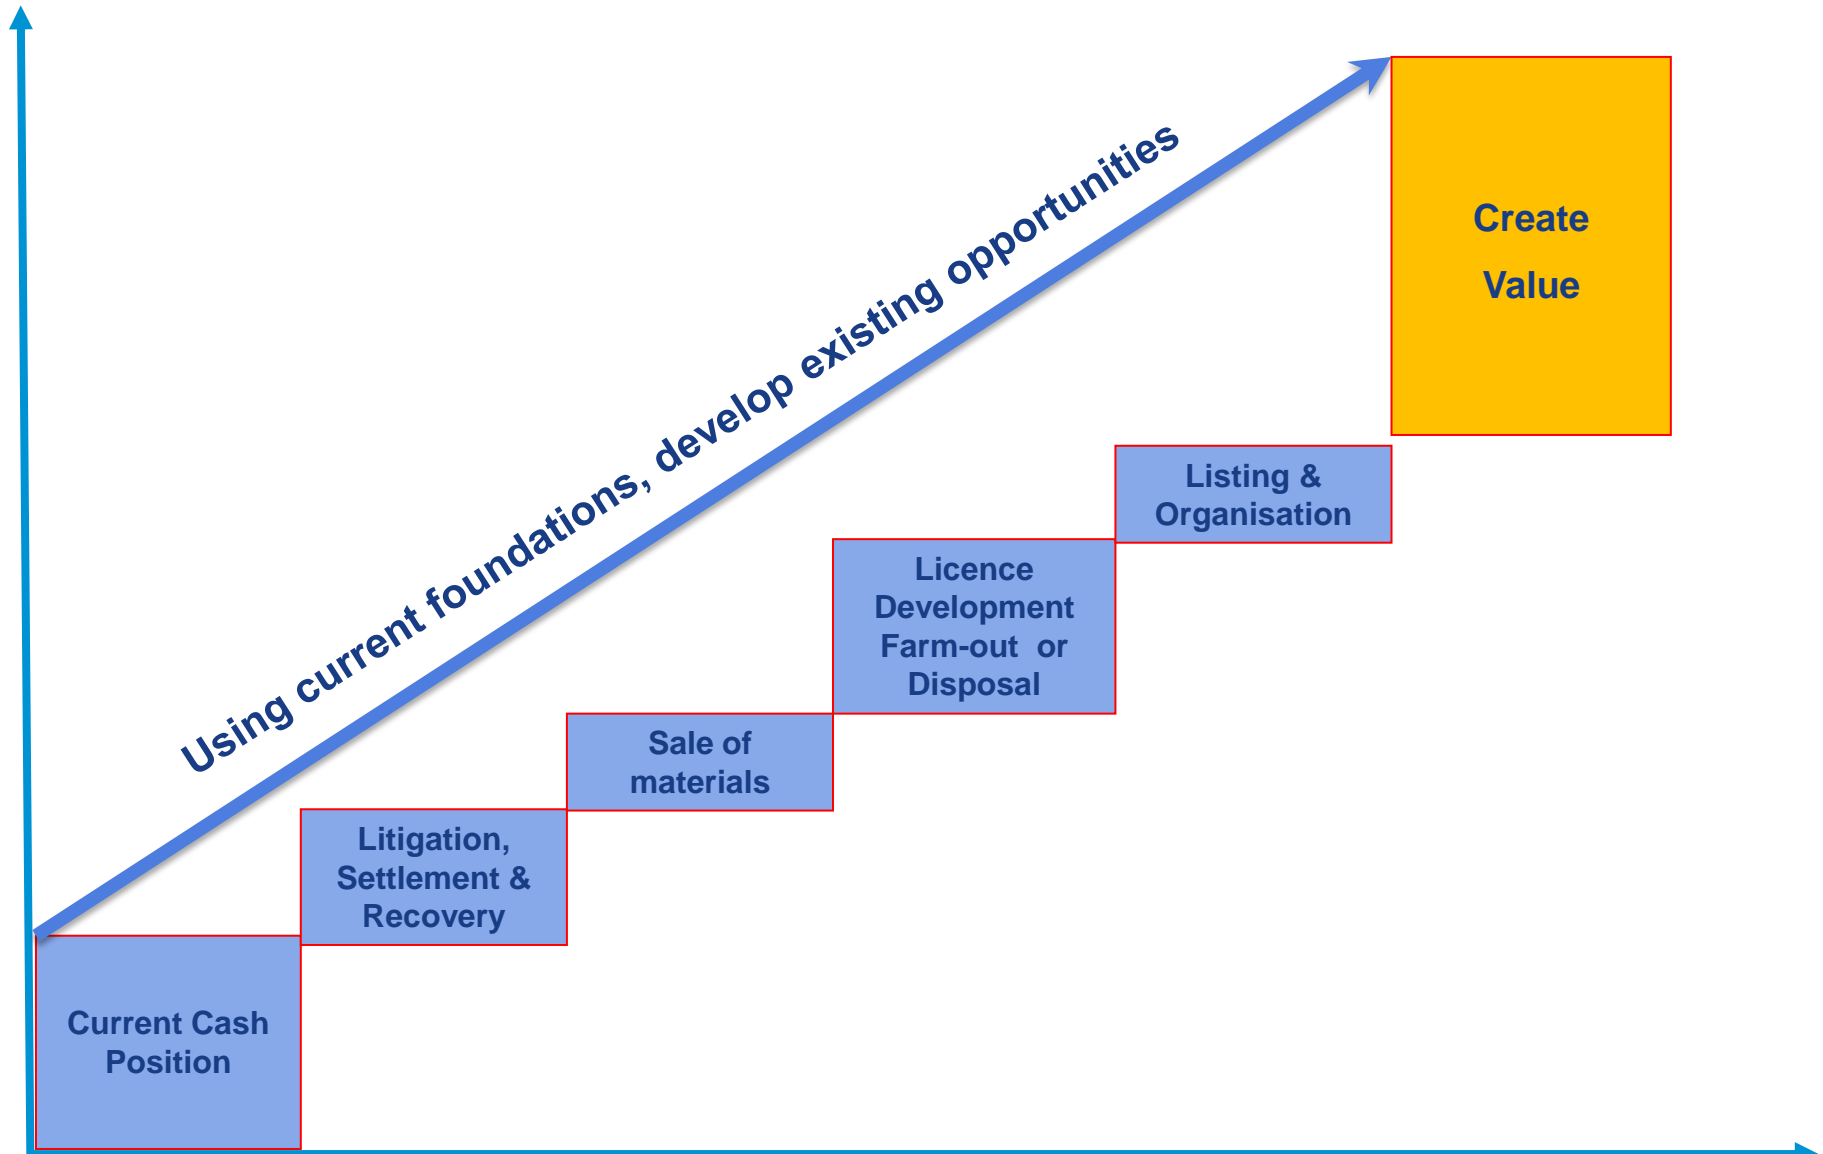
Using current foundations, develop existing opportunities

Create Value

Listing & Organisation

Licence Development Farm-out or Disposal

Sale of materials

Litigation, Settlement & Recovery

Current Cash Position